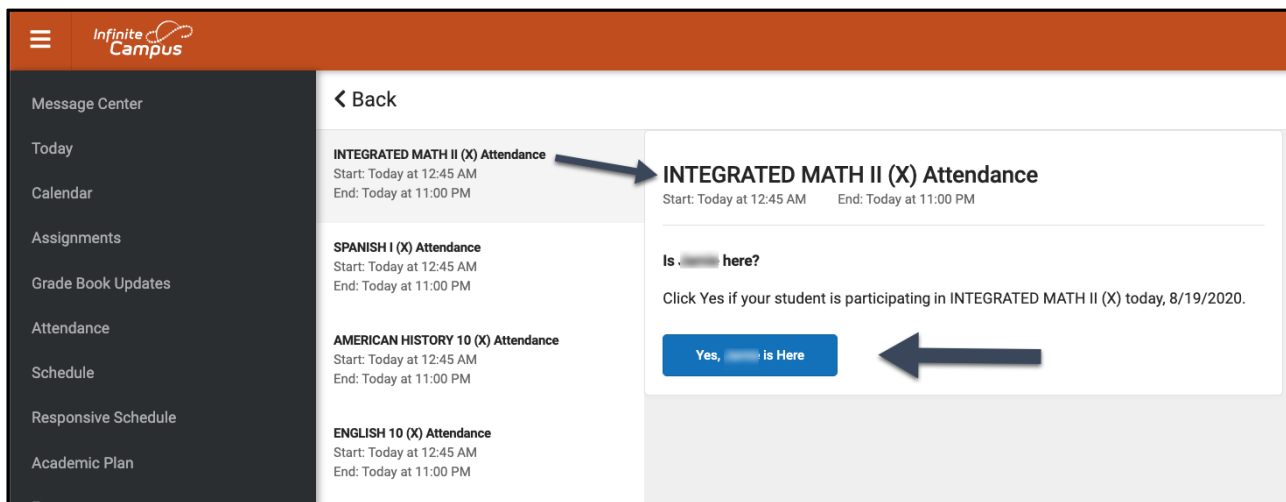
Infinite Campus

Message Center
Today
Calendar
Assignments
Grade Book Updates
Attendance
Schedule
Responsive Schedule
Academic Plan

< Back

INTEGRATED MATH II (X) Attendance
Start: Today at 12:45 AM
End: Today at 11:00 PM

SPANISH I (X) Attendance
Start: Today at 12:45 AM
End: Today at 11:00 PM

AMERICAN HISTORY 10 (X) Attendance
Start: Today at 12:45 AM
End: Today at 11:00 PM

ENGLISH 10 (X) Attendance
Start: Today at 12:45 AM
End: Today at 11:00 PM

INTEGRATED MATH II (X) Attendance
Start: Today at 12:45 AM End: Today at 11:00 PM

Is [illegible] here?

Click Yes if your student is participating in INTEGRATED MATH II (X) today, 8/19/2020.

Yes, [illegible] is Here